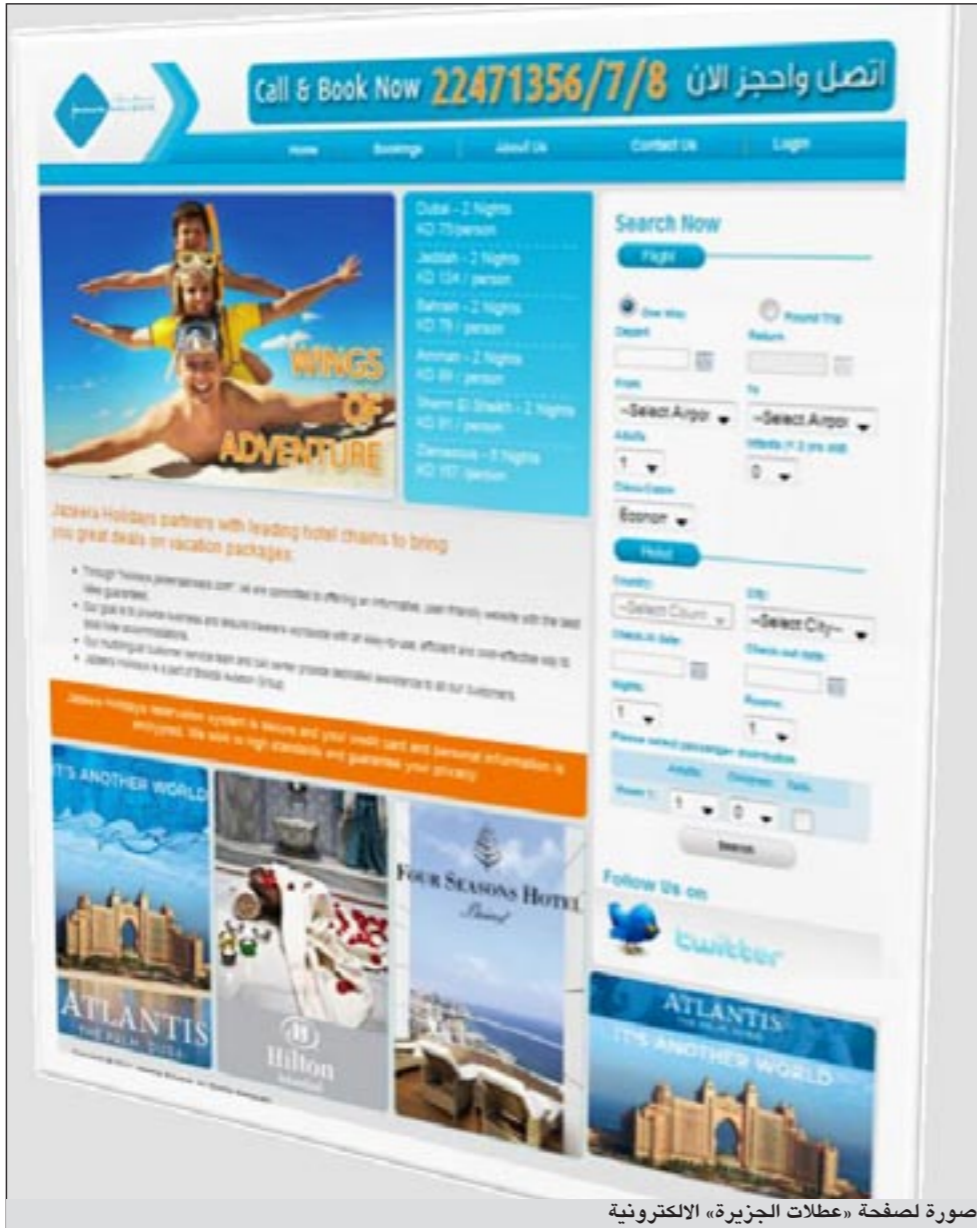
Call & Book Now 22471356/7/8 اتصل واحجز الان

Home Bookings About Us Contact Us Login

WINGS OF ADVENTURE

Dubai - 2 Nights KD 75/person
Jeddah - 2 Nights KD 124 / person
Bahrain - 2 Nights KD 79 / person
Amman - 2 Nights KD 89 / person
Sharm El Sheikh - 2 Nights KD 91 / person
Damascus - 3 Nights KD 107 /person

Jazeera Holidays partners with leading hotel chains to bring you great deals on vacation packages.

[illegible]

Jazeera Holidays reservation system is secure and your credit card and personal information is encrypted. We work to high standards and guarantee your privacy.

Search Now
Flight
One Way Round Trip
Depart Return
From To
--Select Airpor --Select Airpor
Adults Infants
1 0
Class/Cabin
Econom
Hotel
Country: City:
--Select Count --Select City--
Check-in date: Check-out date:
Nights: Rooms:
1 1
Please select passenger distribution
Adults Children
Room 1: 1 0
Search

Follow Us on
twitter

IT'S ANOTHER WORLD
ATLANTIS THE PALM, DUBAI
Hilton
FOUR SEASONS HOTEL
ATLANTIS THE PALM, DUBAI
IT'S ANOTHER WORLD

صورة لصفحة «عطلات الجزيرة» الالكترونية